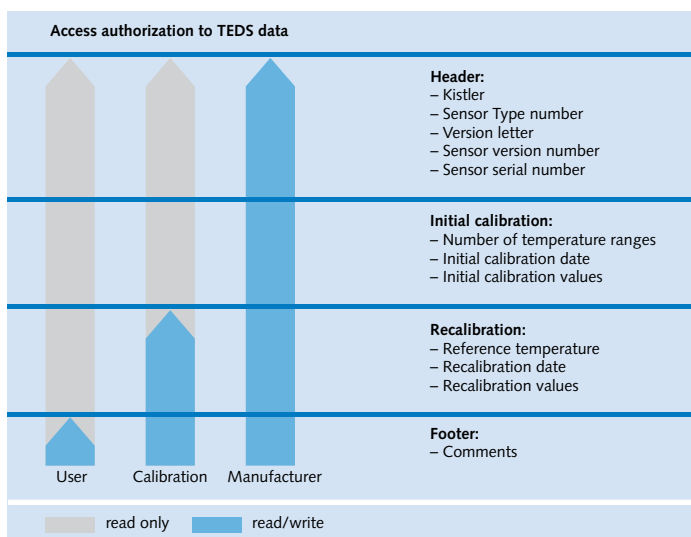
Access authorization to TEDS data

Header:
– Kistler
– Sensor Type number
– Version letter
– Sensor version number
– Sensor serial number

Initial calibration:
– Number of temperature ranges
– Initial calibration date
– Initial calibration values

Recalibration:
– Reference temperature
– Recalibration date
– Recalibration values

Footer:
– Comments

User

Calibration

Manufacturer

read only

read/write